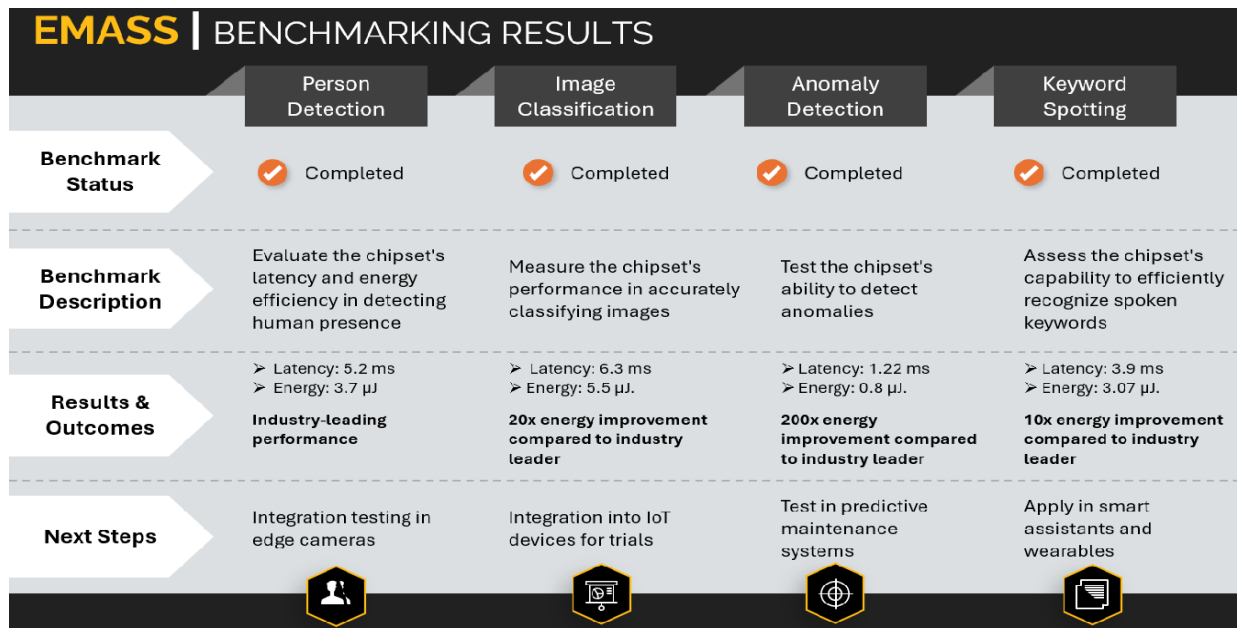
EMASS | BENCHMARKING RESULTS

| | Person Detection | Image Classification | Anomaly Detection | Keyword Spotting |
|---|---|---|---|---|
| Benchmark Status | Completed | Completed | Completed | Completed |
| Benchmark Description | Evaluate the chipset's latency and energy efficiency in detecting human presence | Measure the chipset's performance in accurately classifying images | Test the chipset's ability to detect anomalies | Assess the chipset's capability to efficiently recognize spoken keywords |
| Results & Outcomes | ➢ Latency: 5.2 ms<br>➢ Energy: 3.7 μJ<br>Industry-leading performance | ➢ Latency: 6.3 ms<br>➢ Energy: 5.5 μJ.<br>20x energy improvement compared to industry leader | ➢ Latency: 1.22 ms<br>➢ Energy: 0.8 μJ.<br>200x energy improvement compared to industry leader | ➢ Latency: 3.9 ms<br>➢ Energy: 3.07 μJ.<br>10x energy improvement compared to industry leader |
| Next Steps | Integration testing in edge cameras | Integration into IoT devices for trials | Test in predictive maintenance systems | Apply in smart assistants and wearables |